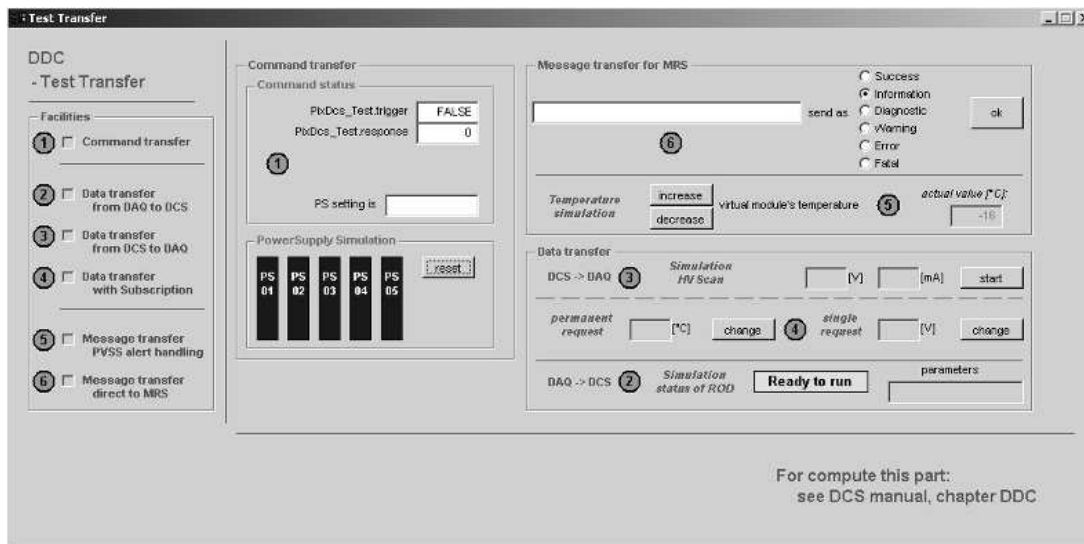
Test Transfer

DDC
- Test Transfer

Facilities
1 Command transfer
2 Data transfer from DAQ to DCS
3 Data transfer from DCS to DAQ
4 Data transfer with Subscription
5 Message transfer PVSS alert handling
6 Message transfer direct to MRS

Command transfer
Command status
PixDcs_Test.trigger FALSE
PixDcs_Test.response 0
1
PS setting is

PowerSupply Simulation
PS 01 PS 02 PS 03 PS 04 PS 05
reset

Message transfer for MRS
send as
Success
Information
Diagnostic
Warning
Error
Fatal
ok
6

Temperature simulation
increase
decrease
virtual module's temperature
5
actual value [°C]:
-16

Data transfer
DCS -> DAQ 3
Simulation HV Scan
[V] [mA] start

permanent request [°C] change 4 single request [V] change

DAQ -> DCS 2
Simulation status of ROD
Ready to run
parameters

For compute this part:
see DCS manual, chapter DDC